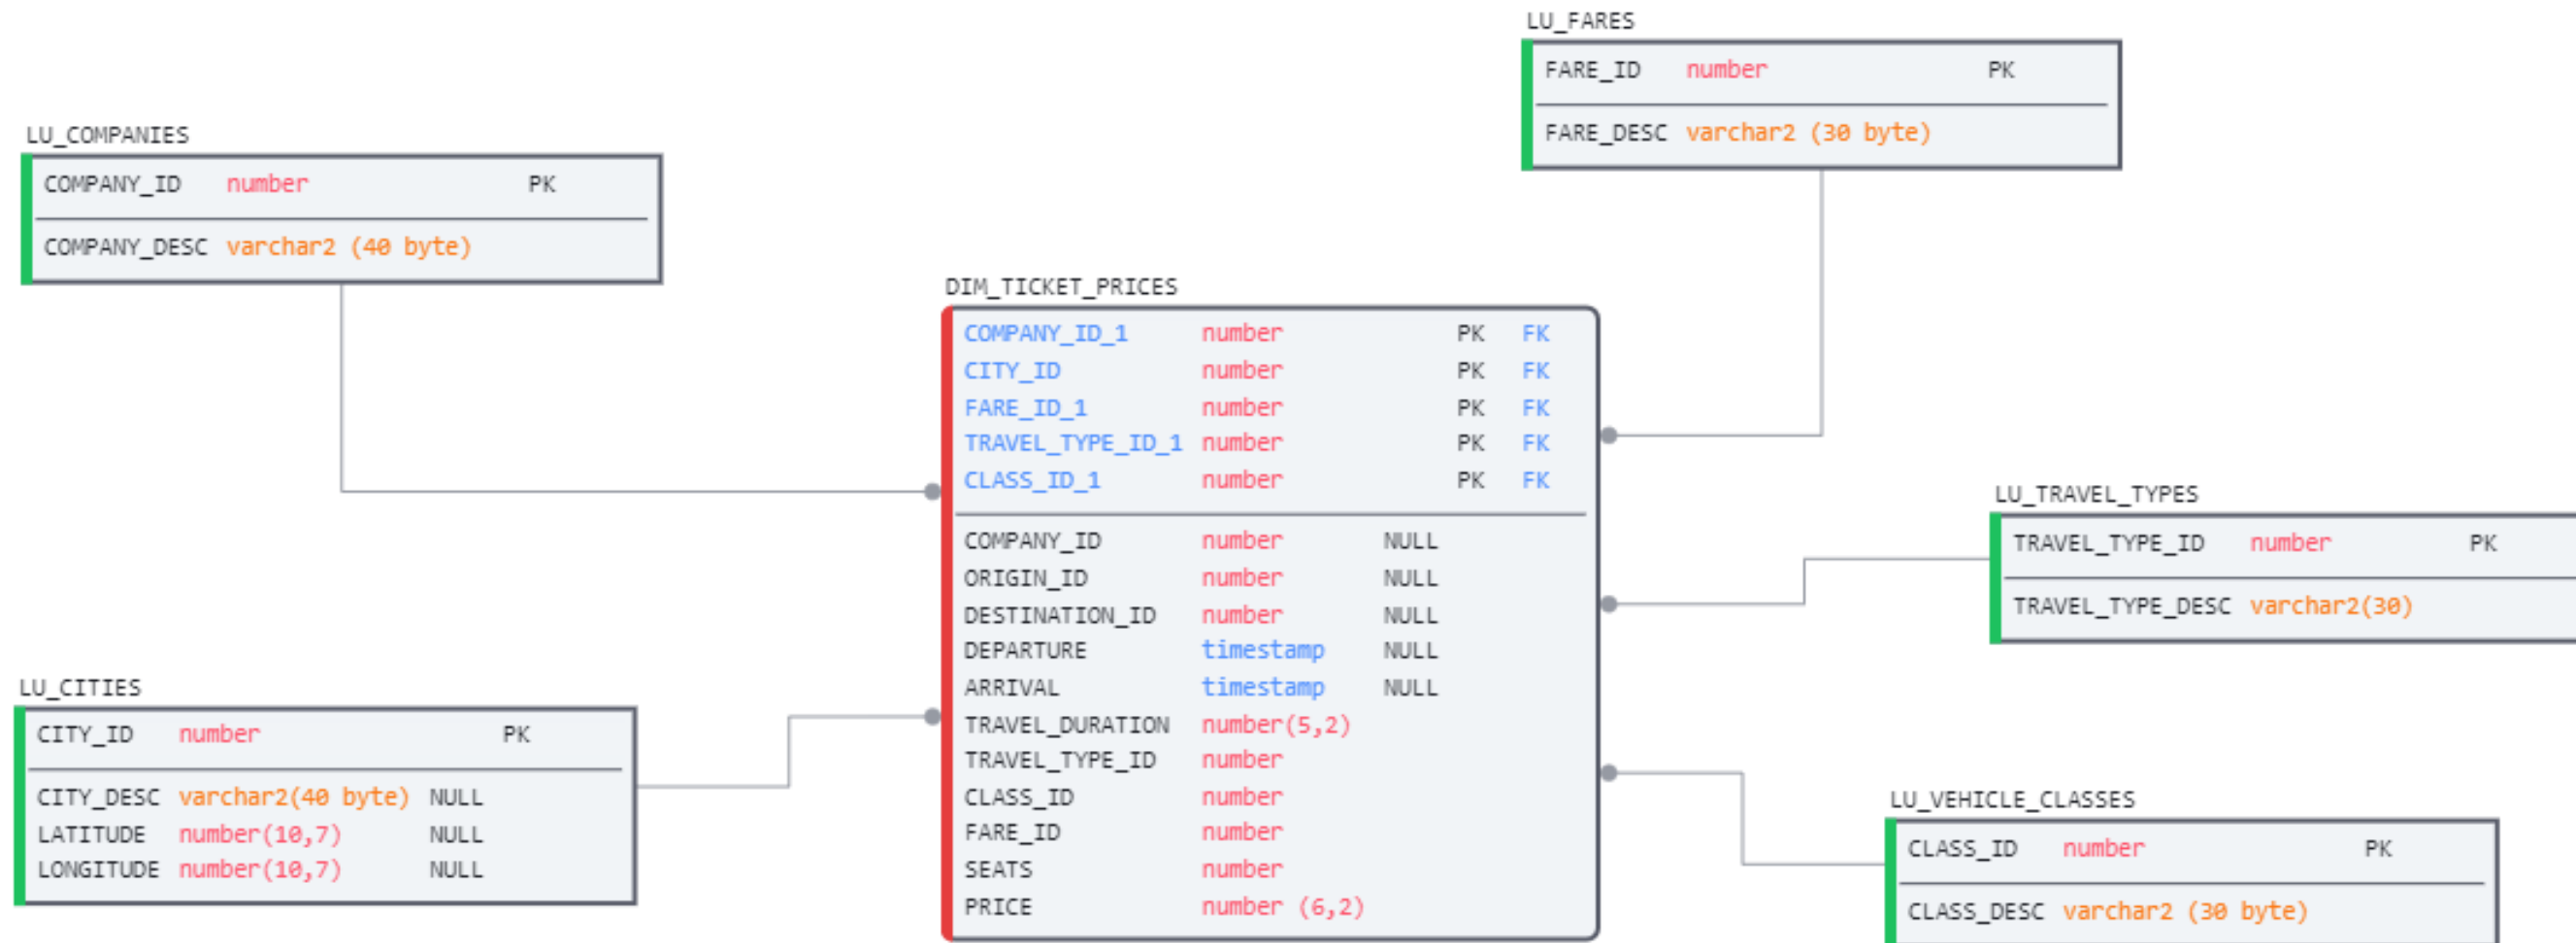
LU_FARES

| FARE_ID | number | PK |
|---|---|---|
| FARE_DESC | varchar2 (30 byte) | |

LU_COMPANIES

| COMPANY_ID | number | PK |
|---|---|---|
| COMPANY_DESC | varchar2 (40 byte) | |

DIM_TICKET_PRICES

| | | | |
|---|---|---|---|
| COMPANY_ID_1 | number | PK | FK |
| CITY_ID | number | PK | FK |
| FARE_ID_1 | number | PK | FK |
| TRAVEL_TYPE_ID_1 | number | PK | FK |
| CLASS_ID_1 | number | PK | FK |
| COMPANY_ID | number | NULL | |
| ORIGIN_ID | number | NULL | |
| DESTINATION_ID | number | NULL | |
| DEPARTURE | timestamp | NULL | |
| ARRIVAL | timestamp | NULL | |
| TRAVEL_DURATION | number(5,2) | | |
| TRAVEL_TYPE_ID | number | | |
| CLASS_ID | number | | |
| FARE_ID | number | | |
| SEATS | number | | |
| PRICE | number (6,2) | | |

LU_TRAVEL_TYPES

| TRAVEL_TYPE_ID | number | PK |
|---|---|---|
| TRAVEL_TYPE_DESC | varchar2(30) | |

LU_CITIES

| CITY_ID | number | PK |
|---|---|---|
| CITY_DESC | varchar2(40 byte) | NULL |
| LATITUDE | number(10,7) | NULL |
| LONGITUDE | number(10,7) | NULL |

LU_VEHICLE_CLASSES

| CLASS_ID | number | PK |
|---|---|---|
| CLASS_DESC | varchar2 (30 byte) | |